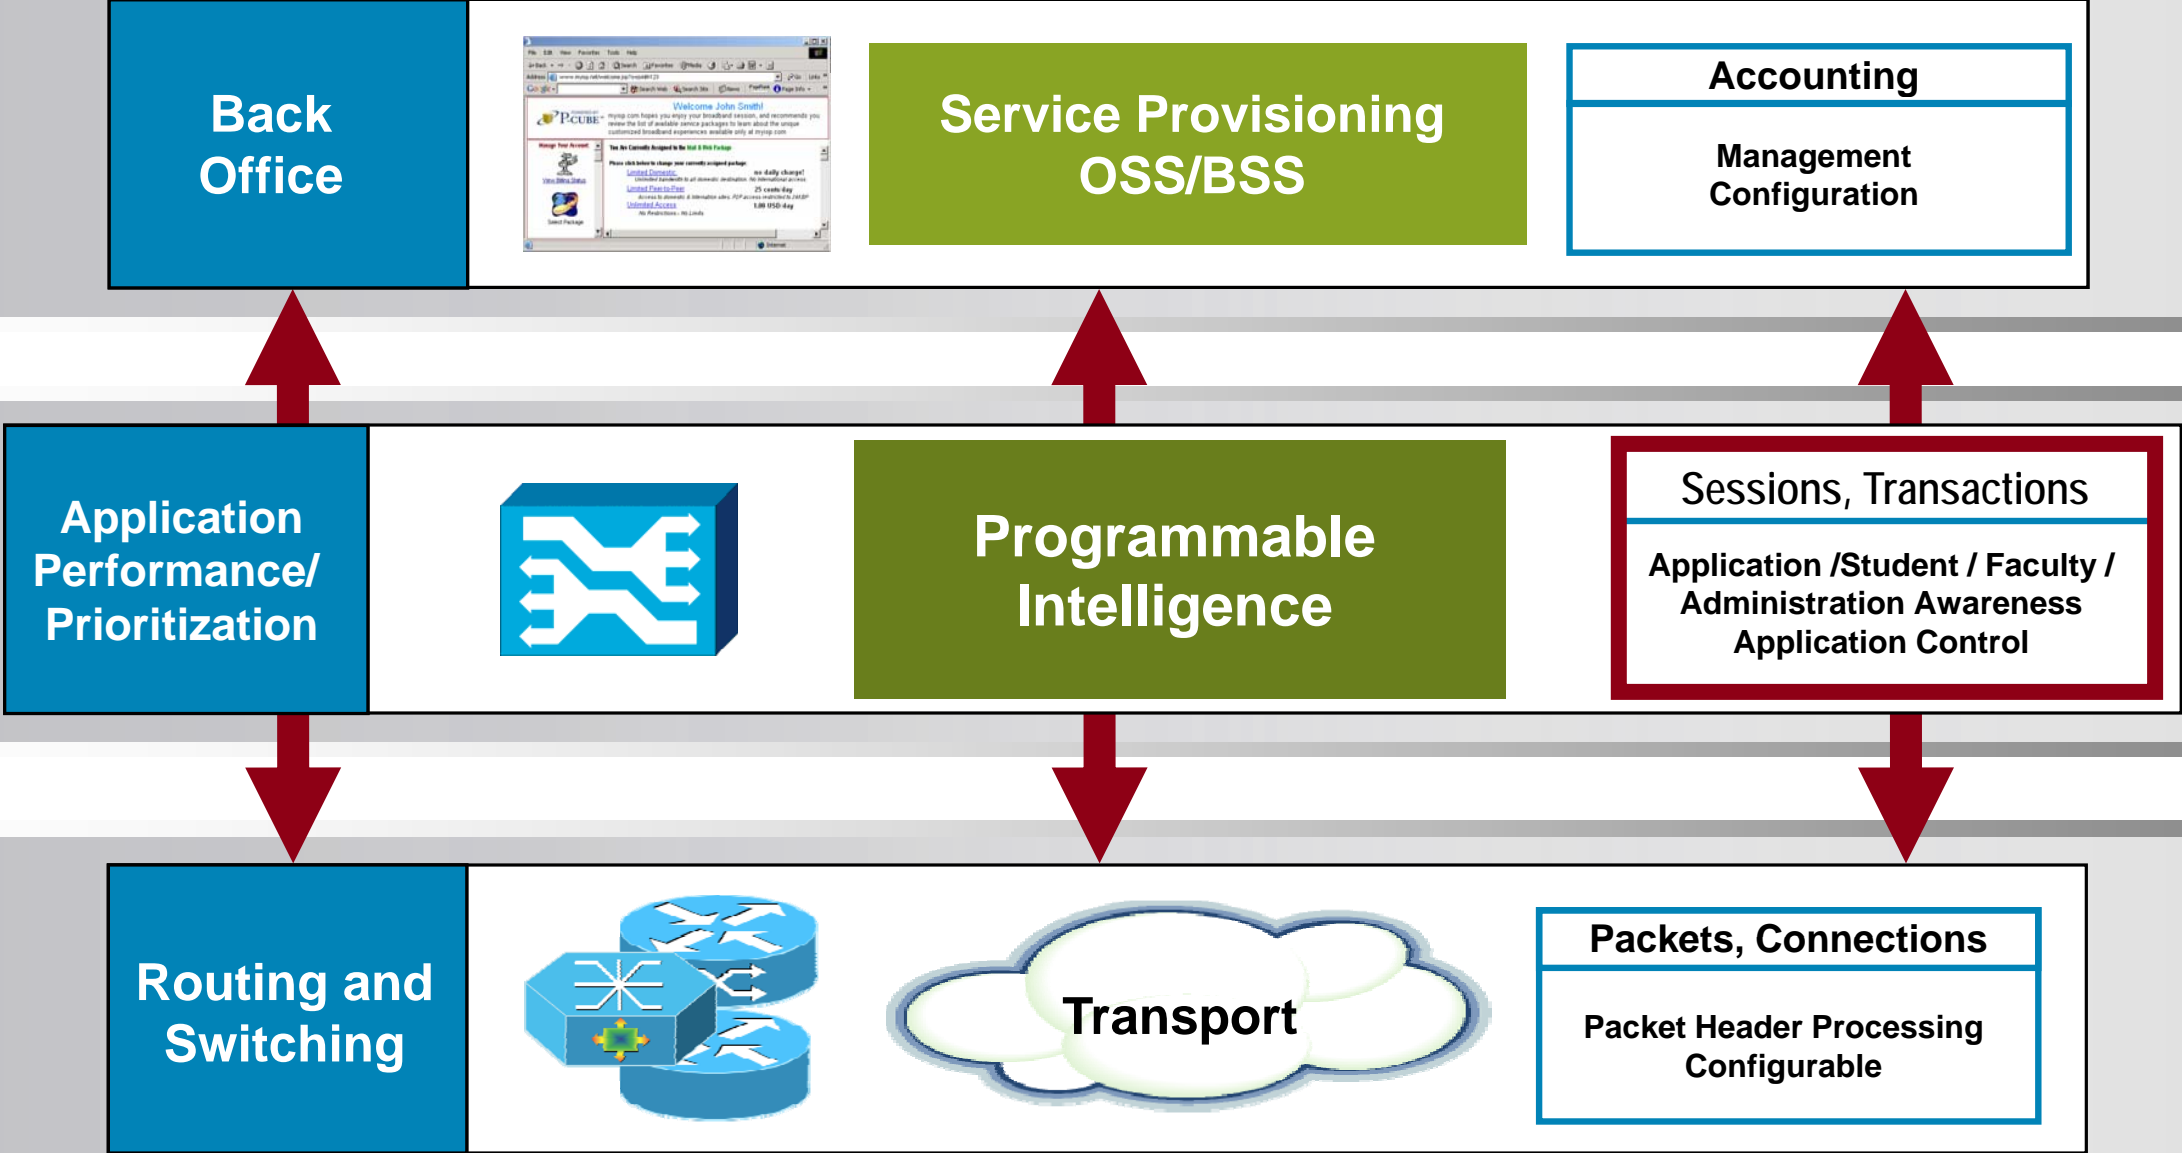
Back Office

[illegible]

Welcome John Smith!

Service Provisioning OSS/BSS

Accounting

Management Configuration

Application Performance/ Prioritization

Programmable Intelligence

Sessions, Transactions

Application /Student / Faculty / Administration Awareness Application Control

Routing and Switching

Transport

Packets, Connections

Packet Header Processing Configurable